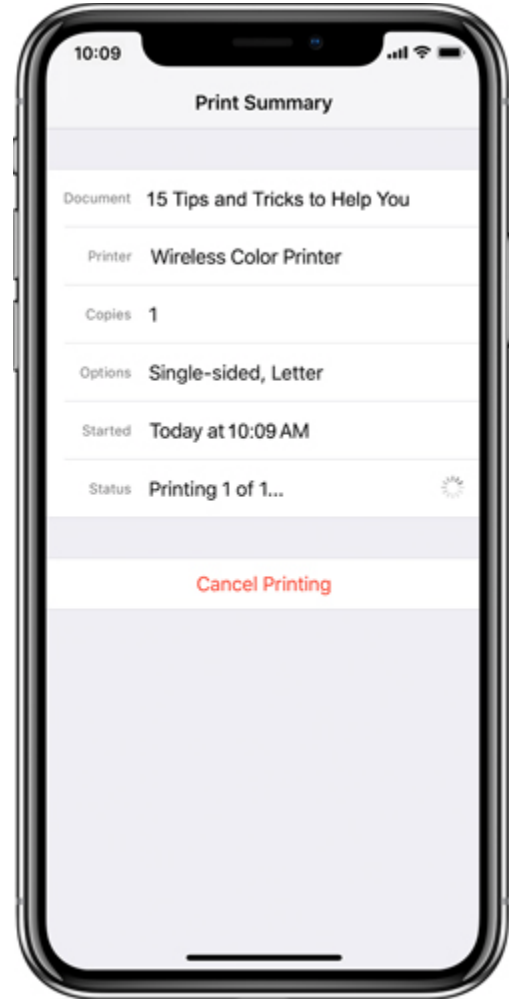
10:09

Print Summary

| | |
|---|---|
| Document | 15 Tips and Tricks to Help You |
| Printer | Wireless Color Printer |
| Copies | 1 |
| Options | Single-sided, Letter |
| Started | Today at 10:09 AM |
| Status | Printing 1 of 1... |

Cancel Printing